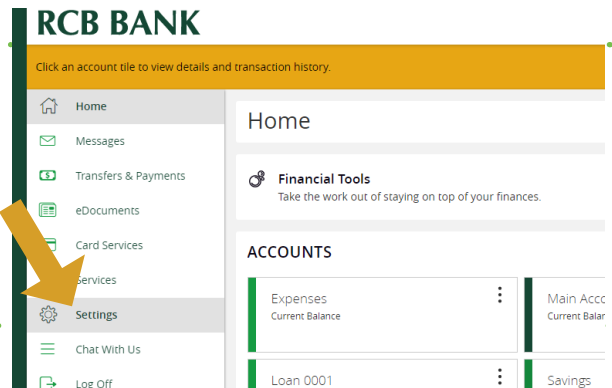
RCB BANK

Click an account tile to view details and transaction history.

Home
Messages
Transfers & Payments
eDocuments
Card Services
Services
Settings
Chat With Us
Log Off

Home

Financial Tools
Take the work out of staying on top of your finances.

ACCOUNTS

Expenses
Current Balance

Main Acco
Current Balan

Loan 0001

Savings